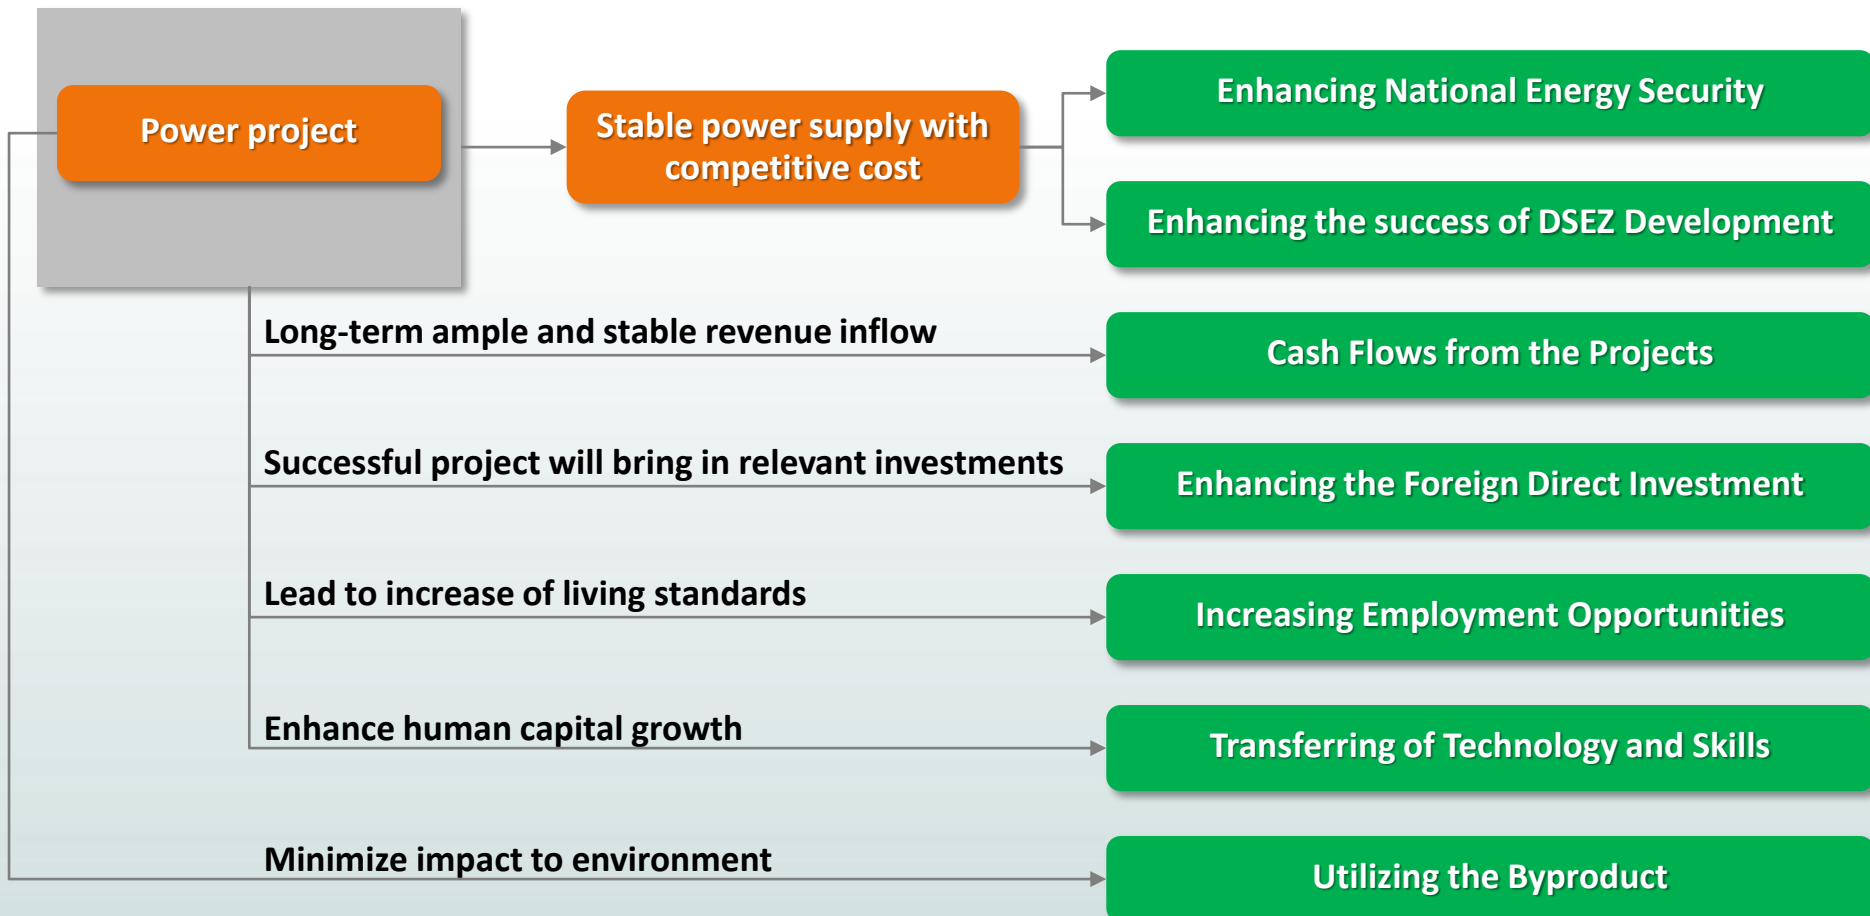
Power project

Stable power supply with competitive cost

Enhancing National Energy Security

Enhancing the success of DSEZ Development

Long-term ample and stable revenue inflow

Cash Flows from the Projects

Successful project will bring in relevant investments

Enhancing the Foreign Direct Investment

Lead to increase of living standards

Increasing Employment Opportunities

Enhance human capital growth

Transferring of Technology and Skills

Minimize impact to environment

Utilizing the Byproduct